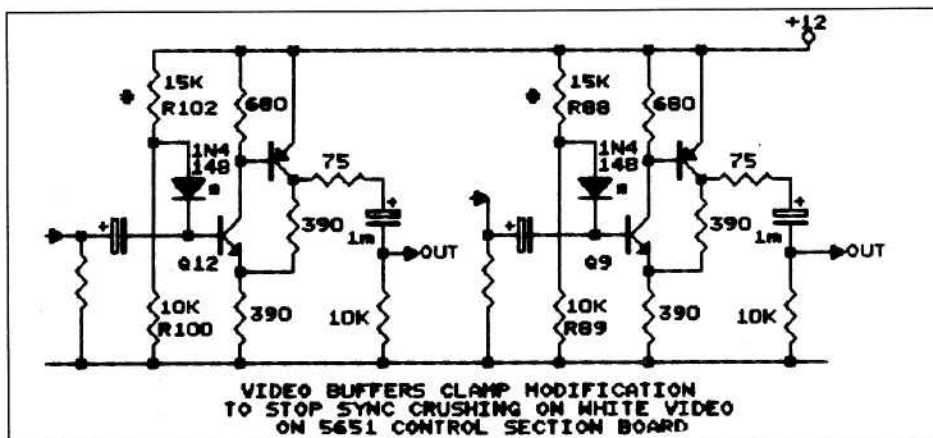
+12

15K
R102
*
680
1N4
148
*
75
+
390
1m
OUT
Q12
10K
R100
390
10K

15K
R88
*
680
1N4
148
*
75
+
390
1m
OUT
Q9
10K
R89
390
10K

VIDEO BUFFERS CLAMP MODIFICATION
TO STOP SYNC CRUSHING ON WHITE VIDEO
ON 5651 CONTROL SECTION BOARD